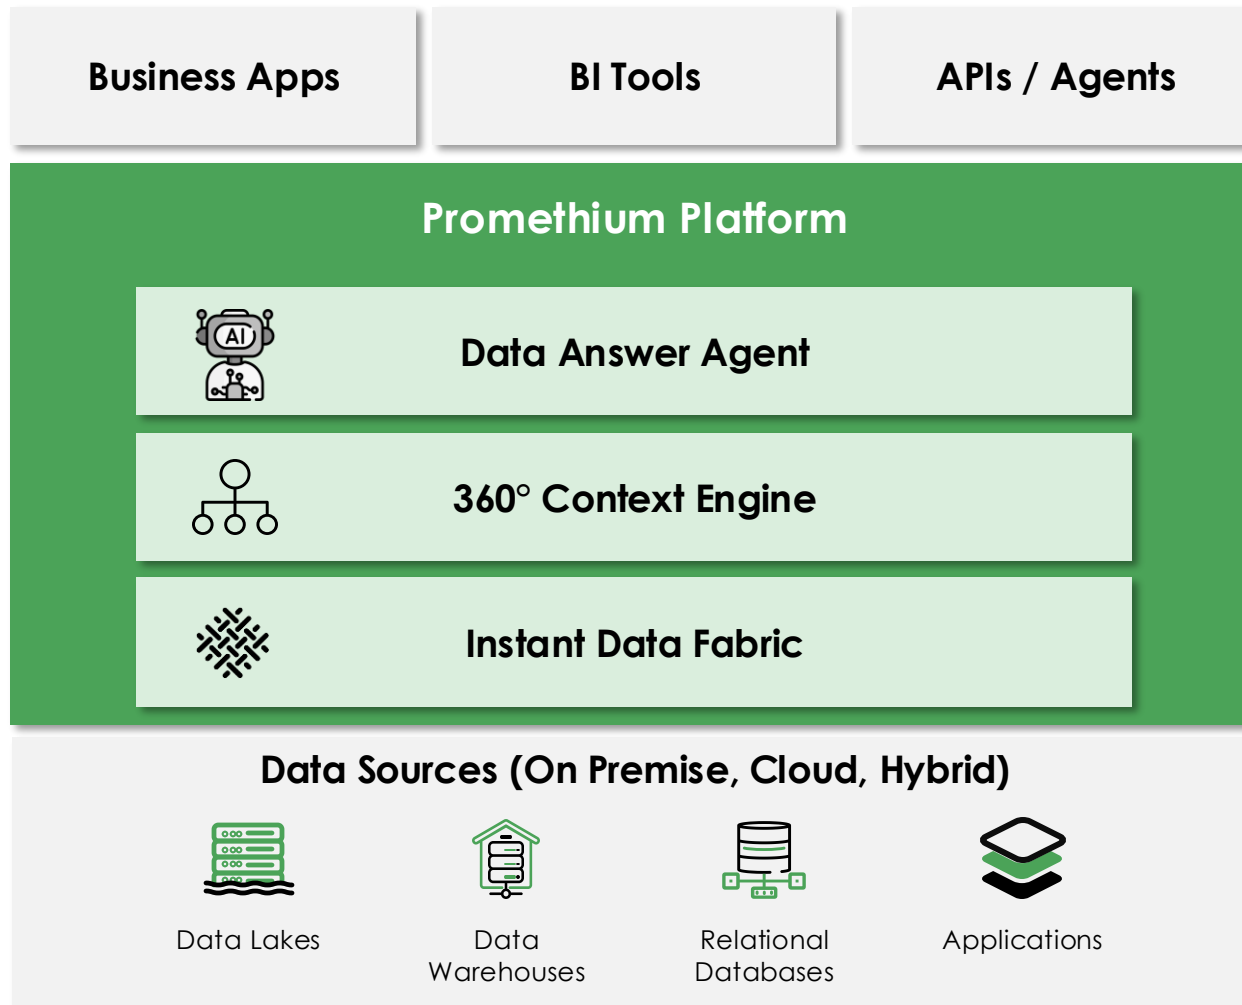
Business Apps

BI Tools

APIs / Agents

Promethium Platform

AI

Data Answer Agent

360° Context Engine

Instant Data Fabric

Data Sources (On Premise, Cloud, Hybrid)

Data Lakes

Data Warehouses

Relational Databases

Applications